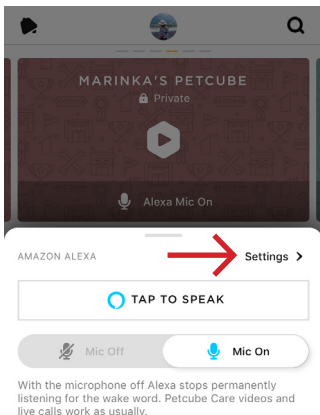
MARINKA'S PETCUBE
Private
Alexa Mic On

AMAZON ALEXA
Settings >

TAP TO SPEAK

Mic Off
Mic On

With the microphone off Alexa stops permanently listening for the wake word. Petcube Care videos and live calls work as usually.